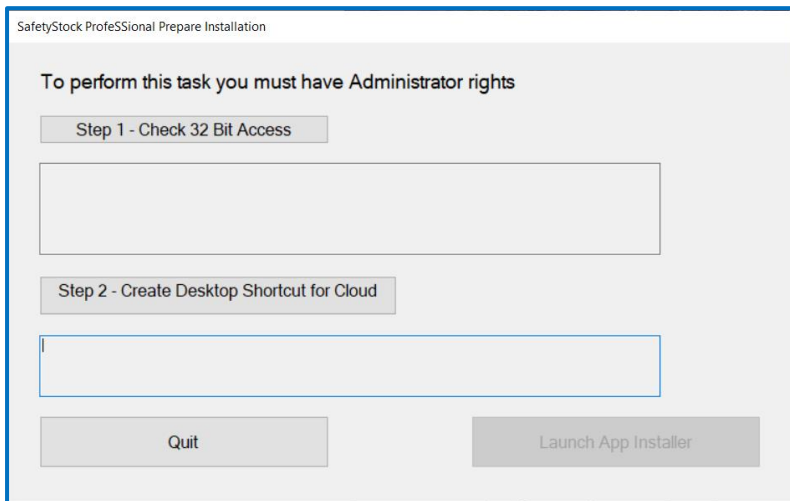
SafetyStock ProfeSSional Prepare Installation

To perform this task you must have Administrator rights

Step 1 - Check 32 Bit Access

Step 2 - Create Desktop Shortcut for Cloud

Quit

Launch App Installer